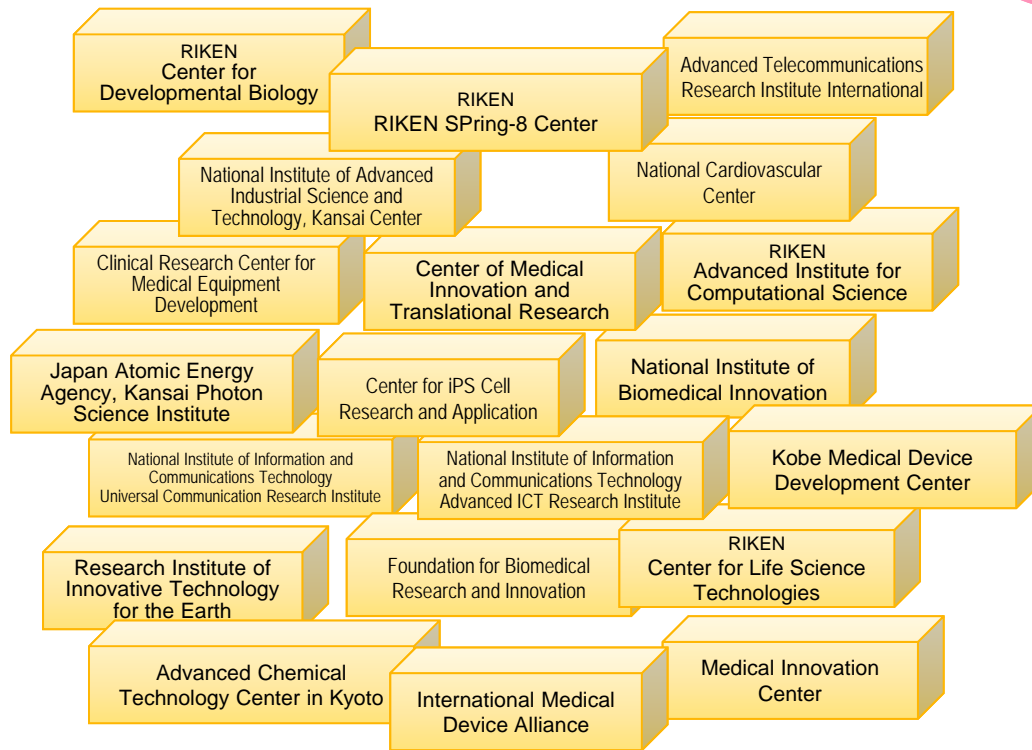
RIKEN
Center for Developmental Biology

RIKEN
RIKEN SPring-8 Center

Advanced Telecommunications Research Institute International

National Institute of Advanced Industrial Science and Technology, Kansai Center

National Cardiovascular Center

Clinical Research Center for Medical Equipment Development

Center of Medical Innovation and Translational Research

RIKEN
Advanced Institute for Computational Science

Japan Atomic Energy Agency, Kansai Photon Science Institute

Center for iPS Cell Research and Application

National Institute of Biomedical Innovation

National Institute of Information and Communications Technology Universal Communication Research Institute

National Institute of Information and Communications Technology Advanced ICT Research Institute

Kobe Medical Device Development Center

Research Institute of Innovative Technology for the Earth

Foundation for Biomedical Research and Innovation

RIKEN
Center for Life Science Technologies

Advanced Chemical Technology Center in Kyoto

International Medical Device Alliance

Medical Innovation Center